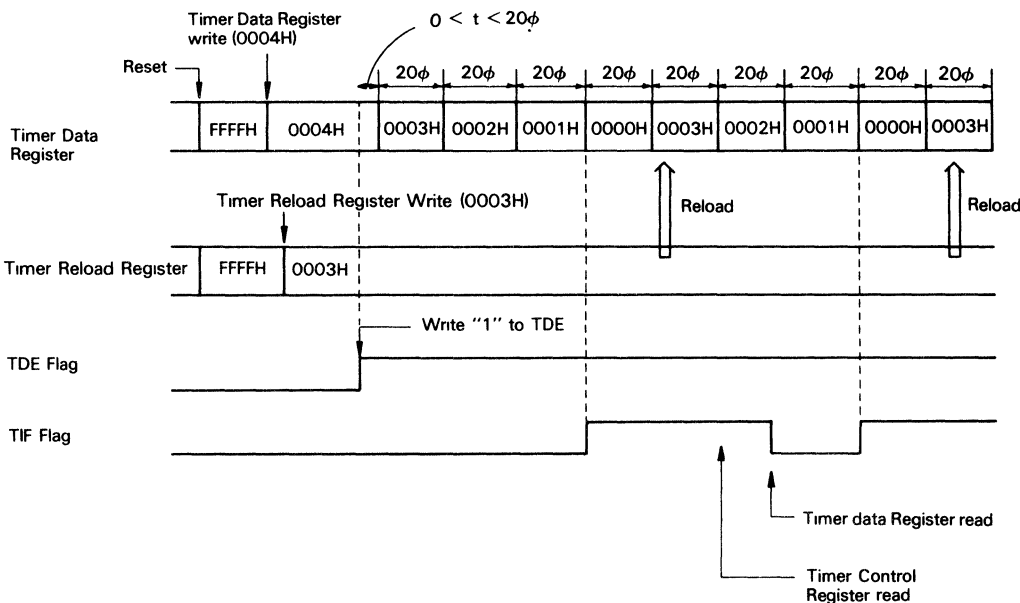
Timer Data Register write (0004H)

$0 < t < 20\phi$

Reset

$20\phi$ $20\phi$ $20\phi$ $20\phi$ $20\phi$ $20\phi$ $20\phi$ $20\phi$ $20\phi$

Timer Data Register

FFFFH 0004H 0003H 0002H 0001H 0000H 0003H 0002H 0001H 0000H 0003H

Timer Reload Register Write (0003H)

Reload

Reload

Timer Reload Register

FFFFH 0003H

Write "1" to TDE

TDE Flag

TIF Flag

Timer data Register read

Timer Control Register read